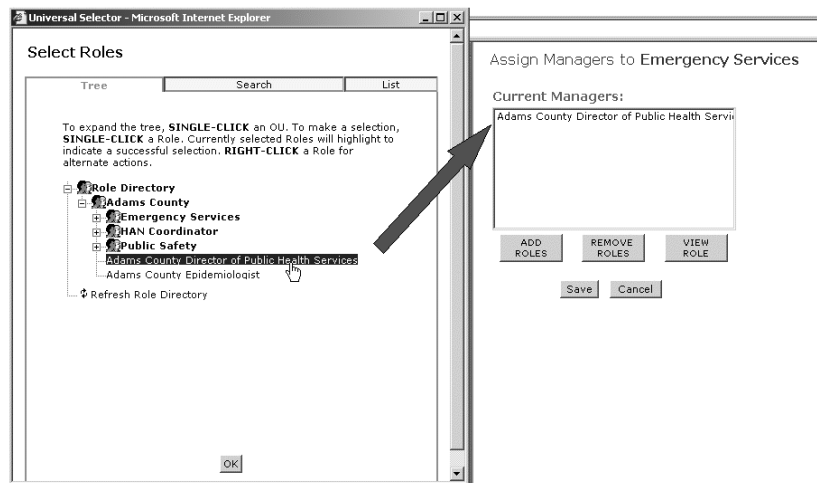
Universal Selector - Microsoft Internet Explorer

Select Roles

Tree | Search | List

To expand the tree, **SINGLE-CLICK** an OU. To make a selection, **SINGLE-CLICK** a Role. Currently selected Roles will highlight to indicate a successful selection. **RIGHT-CLICK** a Role for alternate actions.

Role Directory
Adams County
Emergency Services
HAN Coordinator
Public Safety
Adams County Director of Public Health Services
Adams County Epidemiologist

Refresh Role Directory

OK

Assign Managers to Emergency Services

Current Managers:

Adams County Director of Public Health Servi

ADD ROLES | REMOVE ROLES | VIEW ROLE

Save | Cancel